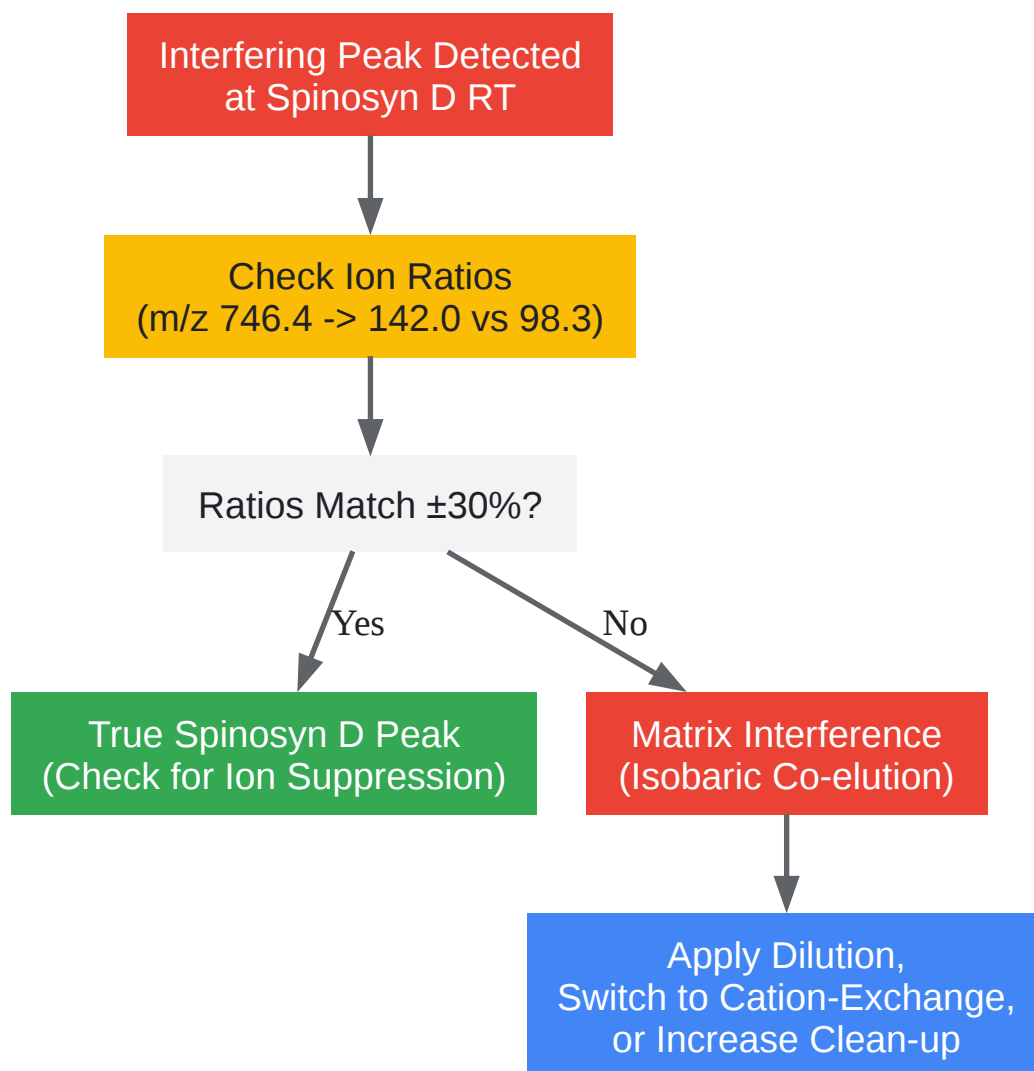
Interfering Peak Detected at Spinosyn D RT

Check Ion Ratios (m/z 746.4 -> 142.0 vs 98.3)

Ratios Match ±30%?

Yes

No

True Spinosyn D Peak (Check for Ion Suppression)

Matrix Interference (Isobaric Co-elution)

Apply Dilution, Switch to Cation-Exchange, or Increase Clean-up